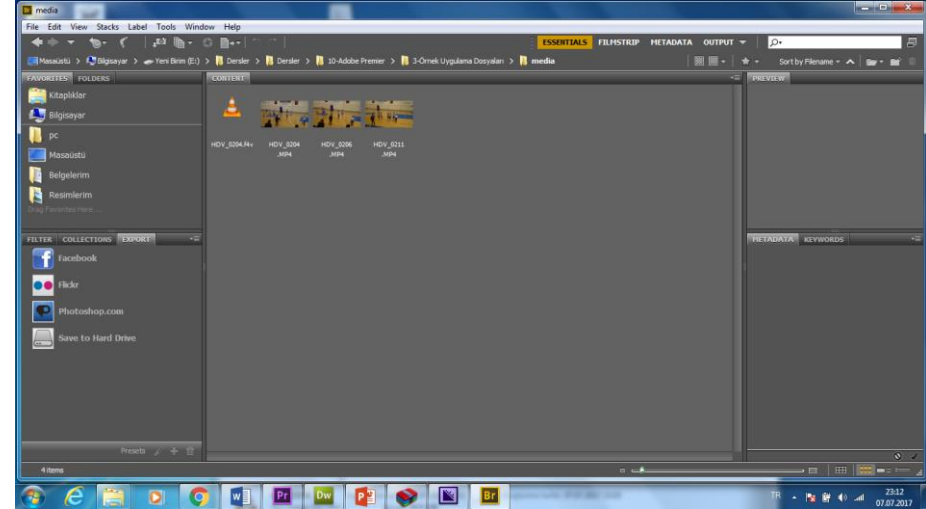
media

File Edit View Stacks Label Tools Window Help

ESSENTIALS FILMSTRIP METADATA OUTPUT

Masaüstü > Bilgisayar > Yeni Birim (E:) > Dersler > Dersler > 10-Adobe Premier > 3-Örnek Uygulama Dosyaları > media

Sort by Filename

FAVORITES FOLDERS

Kitaplıklar
Bilgisayar
pc
Masaüstü
Belgelerim
Resimlerim
Drag Favorites Here...

CONTENT

HDV_0204.f4v
HDV_0204 .MP4
HDV_0206 .MP4
HDV_0211 .MP4

PREVIEW

FILTER COLLECTIONS EXPORT

Facebook
Flickr
Photoshop.com
Save to Hard Drive

Presets

METADATA KEYWORDS

4 items

Pr Dw Br

TR 23:12 07.07.2017